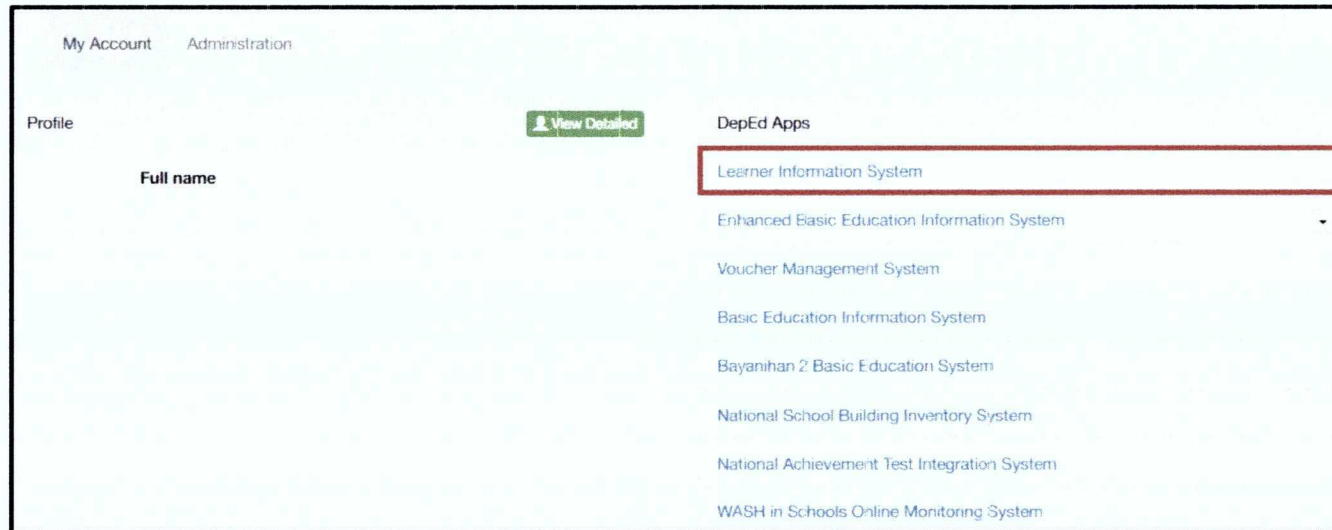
My Account Administration

Profile

View Detailed

DepEd Apps

Full name

Learner Information System

Enhanced Basic Education Information System

Voucher Management System

Basic Education Information System

Bayanihan 2 Basic Education System

National School Building Inventory System

National Achievement Test Integration System

WASH in Schools Online Monitoring System